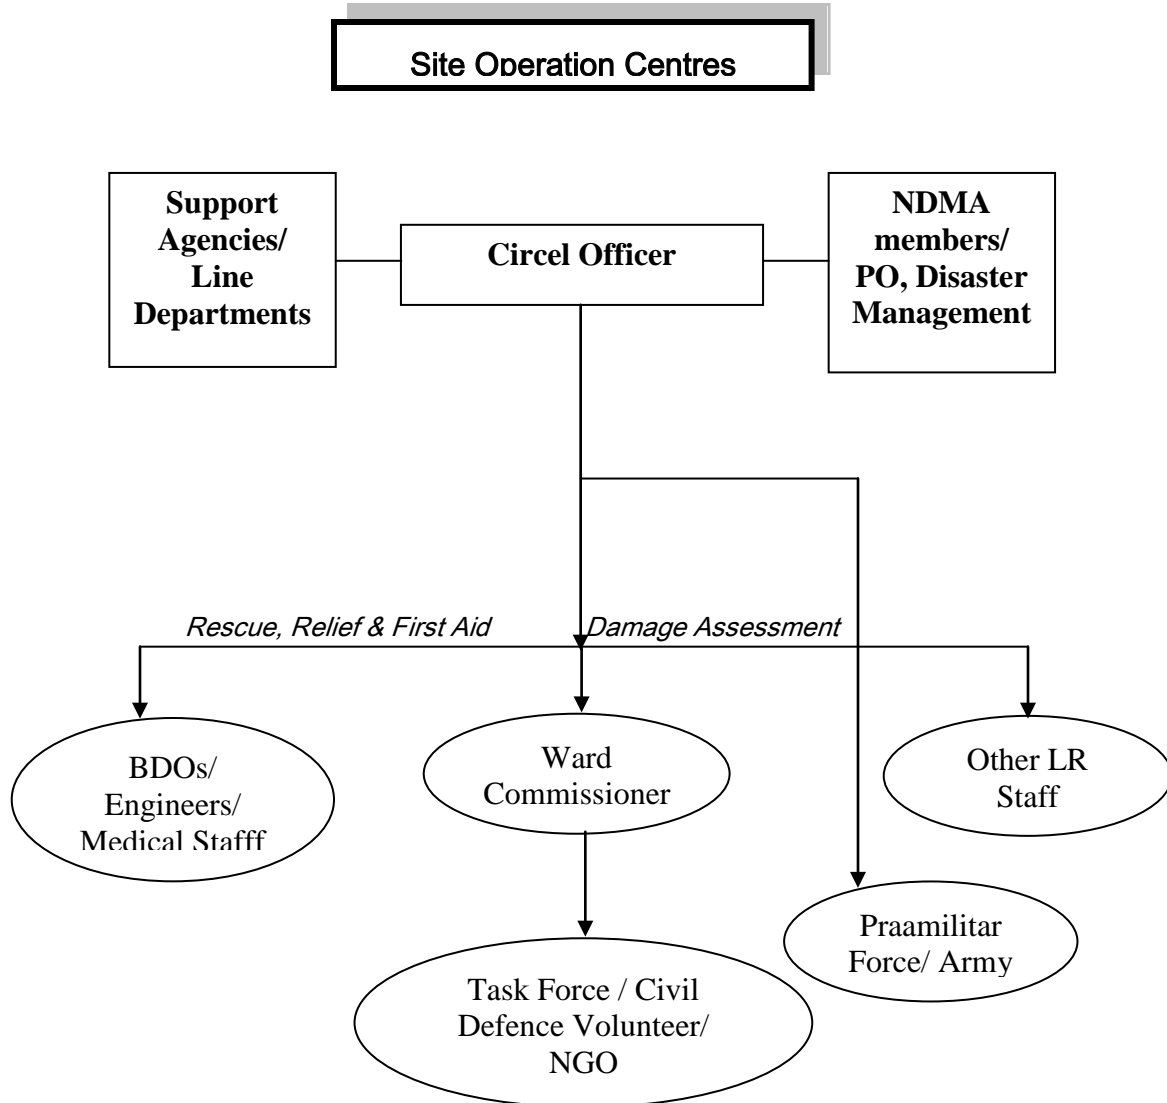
Site Operation Centres

Support Agencies/ Line Departments

Circel Officer

NDMA members/ PO, Disaster Management

Rescue, Relief & First Aid

Damage Assessment

BDOs/ Engineers/ Medical Stafff

Ward Commissioner

Other LR Staff

Praamilitar Force/ Army

Task Force / Civil Defence Volunteer/ NGO